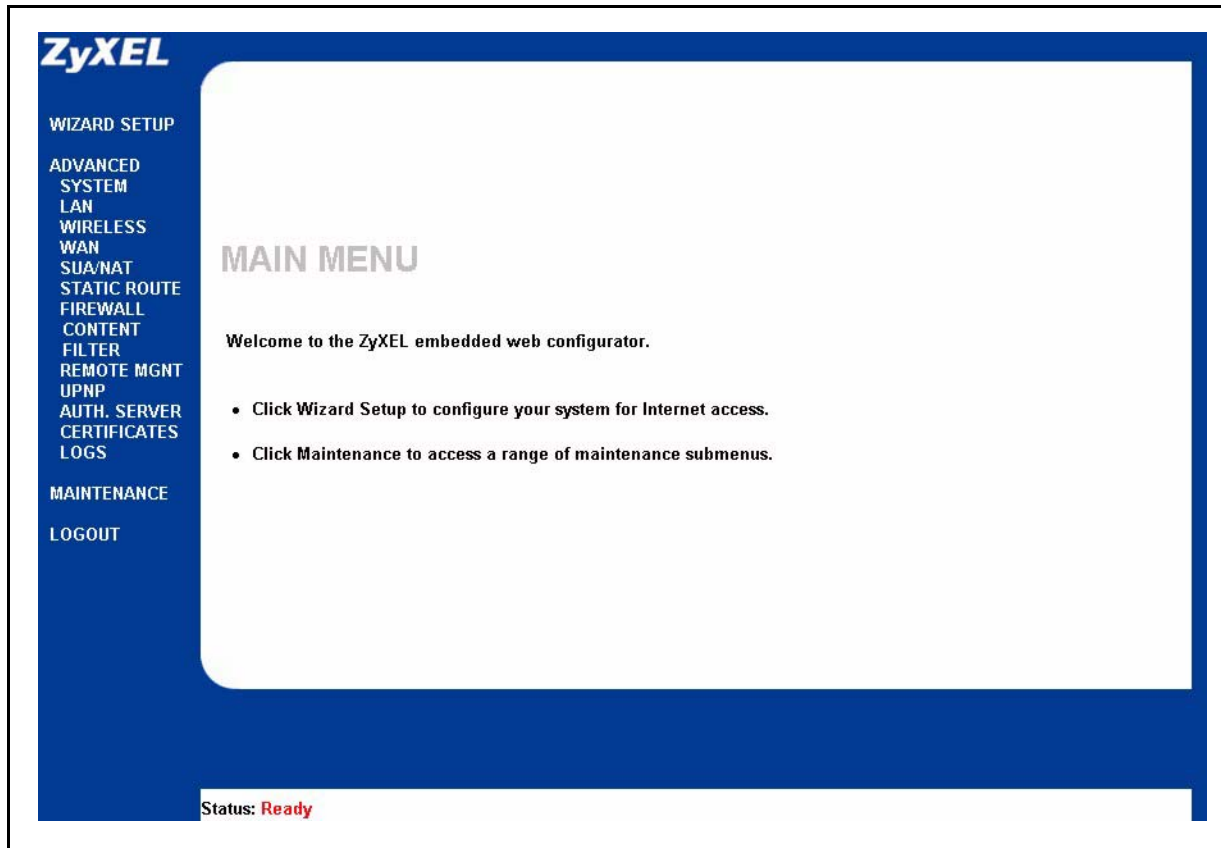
ZyXEL

WIZARD SETUP

ADVANCED
SYSTEM
LAN
WIRELESS
WAN
SUA/NAT
STATIC ROUTE
FIREWALL
CONTENT
FILTER
REMOTE MGNT
UPNP
AUTH. SERVER
CERTIFICATES
LOGS

MAINTENANCE

LOGOUT

MAIN MENU

Welcome to the ZyXEL embedded web configurator.

• Click Wizard Setup to configure your system for Internet access.

• Click Maintenance to access a range of maintenance submenus.

Status: Ready